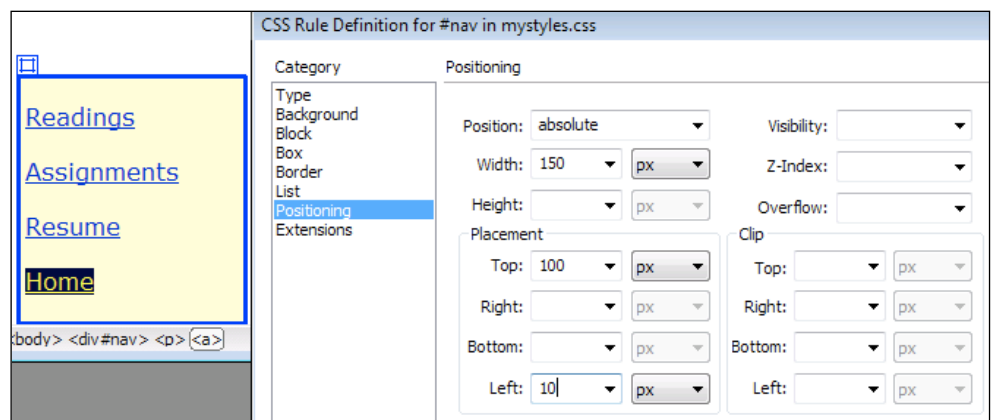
Readings

Assignments

Resume

Home

<body> <div#nav> <p> <a>

CSS Rule Definition for #nav in mystyles.css

Category

Type
Background
Block
Box
Border
List
Positioning
Extensions

Positioning

Position: absolute

Width: 150 px

Height: px

Visibility:

Z-Index:

Overflow:

Placement

Top: 100 px

Right: px

Bottom: px

Left: 10 px

Clip

Top: px

Right: px

Bottom: px

Left: px